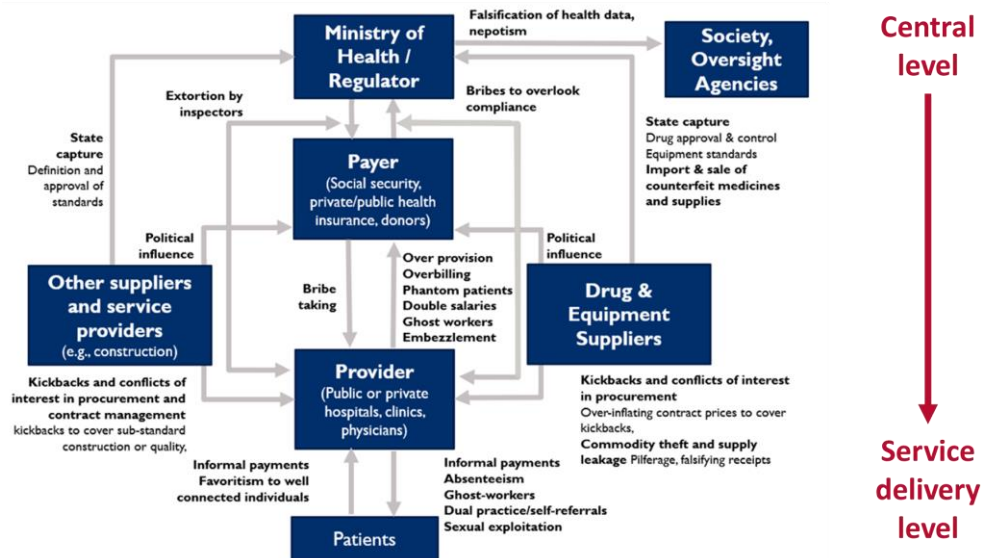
Ministry of Health / Regulator

Falsification of health data, nepotism

Society, Oversight Agencies

Central level

Extortion by inspectors

Bribes to overlook compliance

State capture
Definition and approval of standards

Payer
(Social security, private/public health insurance, donors)

State capture
Drug approval & control
Equipment standards
Import & sale of counterfeit medicines and supplies

Political influence

Political influence

Other suppliers and service providers
(e.g., construction)

Bribe taking

Over provision
Overbilling
Phantom patients
Double salaries
Ghost workers
Embezzlement

Drug & Equipment Suppliers

Provider
(Public or private hospitals, clinics, physicians)

Kickbacks and conflicts of interest in procurement and contract management
kickbacks to cover sub-standard construction or quality,

Kickbacks and conflicts of interest in procurement
Over-inflating contract prices to cover kickbacks,
Commodity theft and supply leakage Pilferage, falsifying receipts

Informal payments
Favoritism to well connected individuals

Informal payments
Absenteeism
Ghost-workers
Dual practice/self-referrals
Sexual exploitation

Patients

Service delivery level